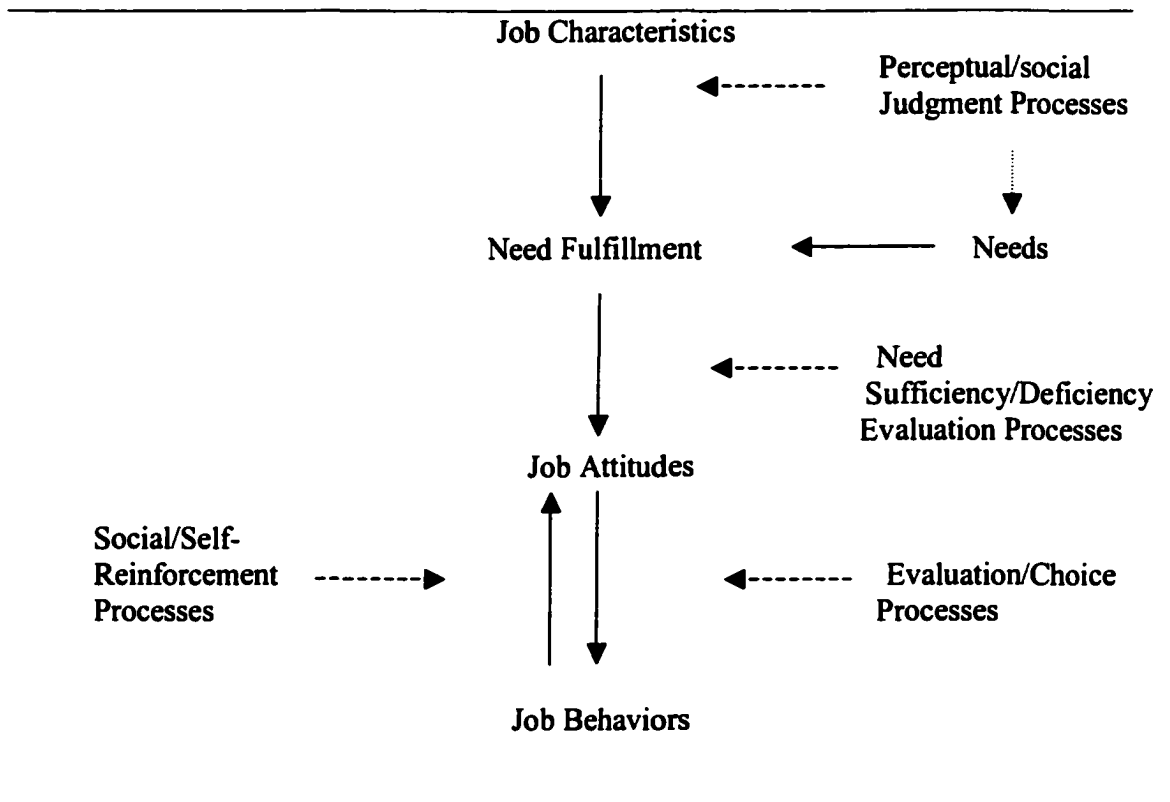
Job Characteristics

Perceptual/social Judgment Processes

Need Fulfillment

Needs

Need Sufficiency/Deficiency Evaluation Processes

Job Attitudes

Social/Self-Reinforcement Processes

Evaluation/Choice Processes

Job Behaviors